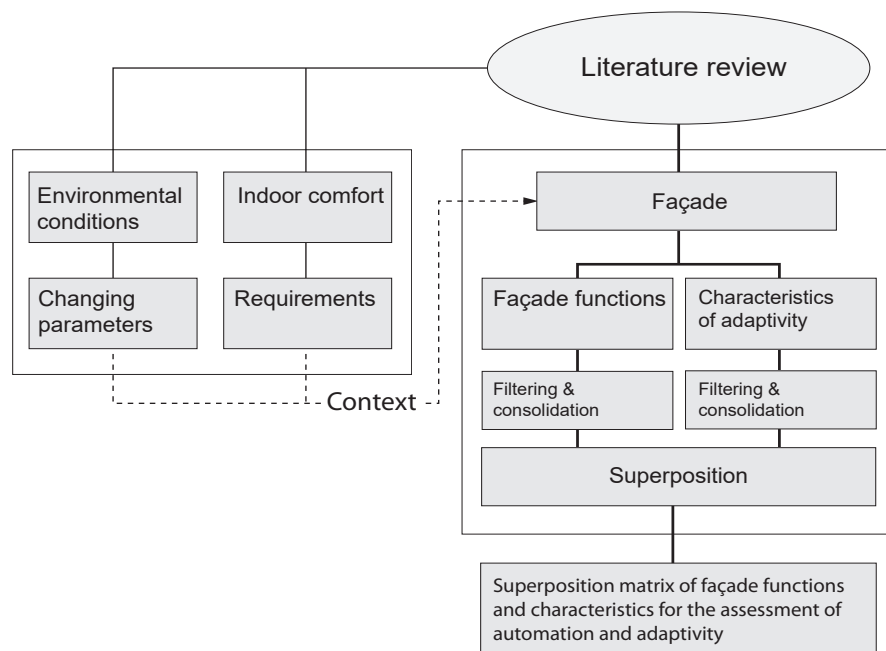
Literature review

Environmental conditions

Indoor comfort

Changing parameters

Requirements

Context

Façade

Façade functions

Characteristics of adaptivity

Filtering & consolidation

Filtering & consolidation

Superposition

Superposition matrix of façade functions and characteristics for the assessment of automation and adaptivity